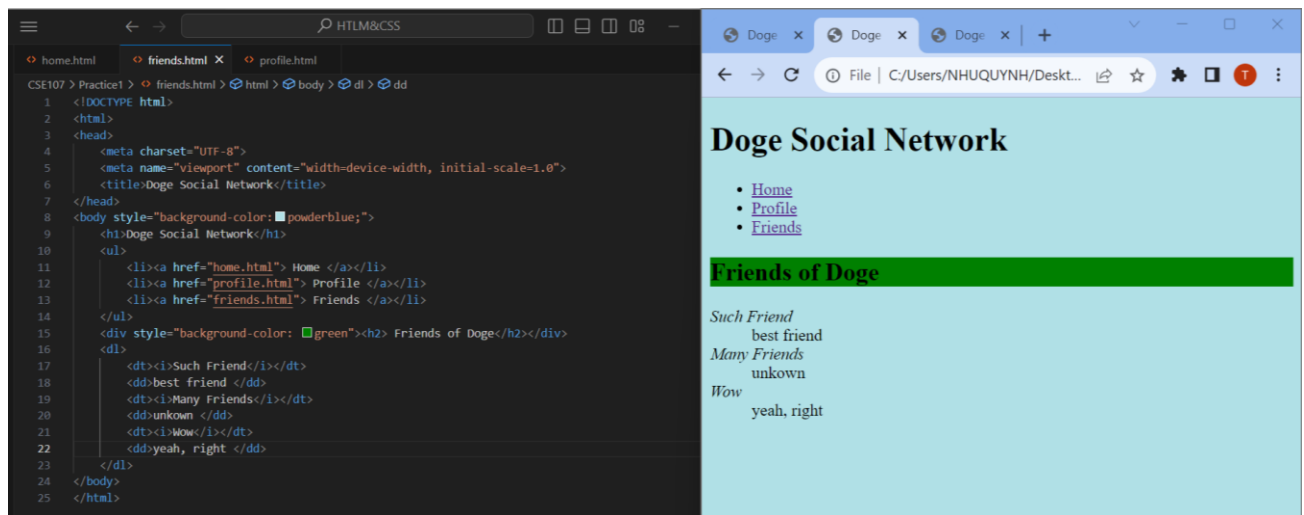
HTLM&CSS

home.html | friends.html | profile.html

CSE107 > Practice1 > friends.html > html > body > dl > dd

```
1  <!DOCTYPE html>
2  <html>
3  <head>
4      <meta charset="UTF-8">
5      <meta name="viewport" content="width=device-width, initial-scale=1.0">
6      <title>Doge Social Network</title>
7  </head>
8  <body style="background-color: powderblue;">
9      <h1>Doge Social Network</h1>
10     <ul>
11         <li><a href="home.html"> Home </a></li>
12         <li><a href="profile.html"> Profile </a></li>
13         <li><a href="friends.html"> Friends </a></li>
14     </ul>
15     <div style="background-color: green"><h2> Friends of Doge</h2></div>
16     <dl>
17         <dt><i>Such Friend</i></dt>
18         <dd>best friend </dd>
19         <dt><i>Many Friends</i></dt>
20         <dd>unkown </dd>
21         <dt><i>Wow</i></dt>
22         <dd>yeah, right </dd>
23     </dl>
24 </body>
25 </html>
```

Doge | Doge | Doge | +

File | C:/Users/NHUQUYNH/Deskt...

T

Doge Social Network

- Home
- Profile
- Friends

Friends of Doge

Such Friend
best friend
Many Friends
unkown
Wow
yeah, right